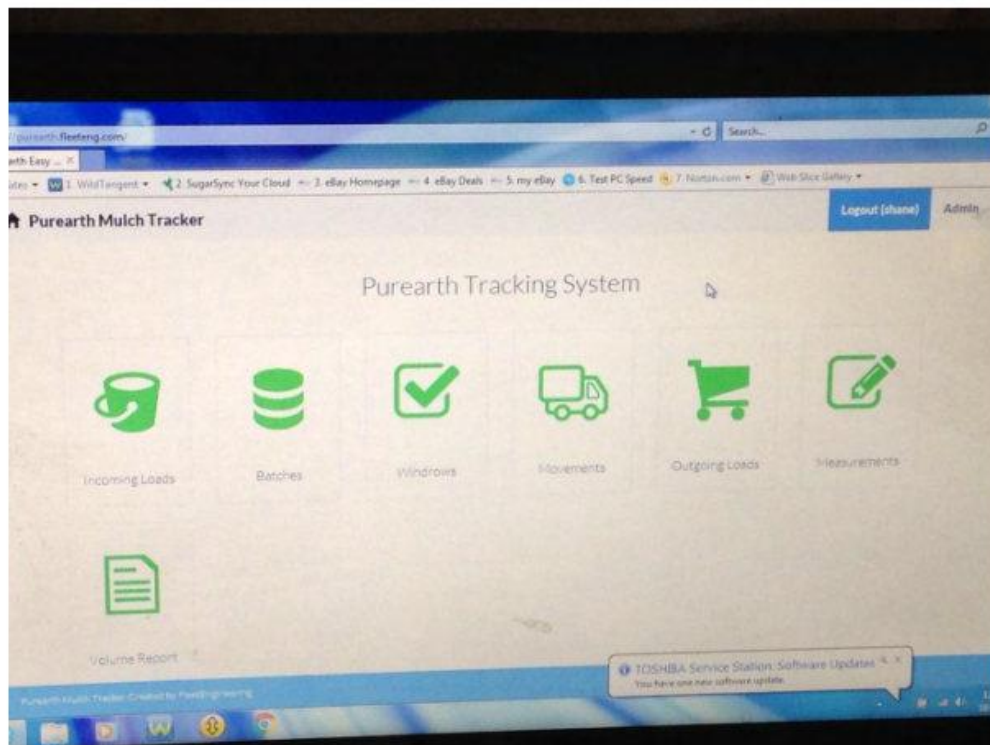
://purearth.fleeteng.com/
Search...
arth Easy ... ×
ites ▾ 1. WildTangent ▾ 2. SugarSync Your Cloud 3. eBay Homepage 4. eBay Deals 5. my eBay 6. Test PC Speed 7. Norton.com ▾ Web Slice Gallery ▾
Purearth Mulch Tracker
Logout (shane)
Admin
Purearth Tracking System
Incoming Loads
Batches
Windrows
Movements
Outgoing Loads
Measurements
Volume Report
TOSHIBA Service Station: Software Updates
You have one new software update.
Purearth Mulch Tracker. Created by FleetEngineering